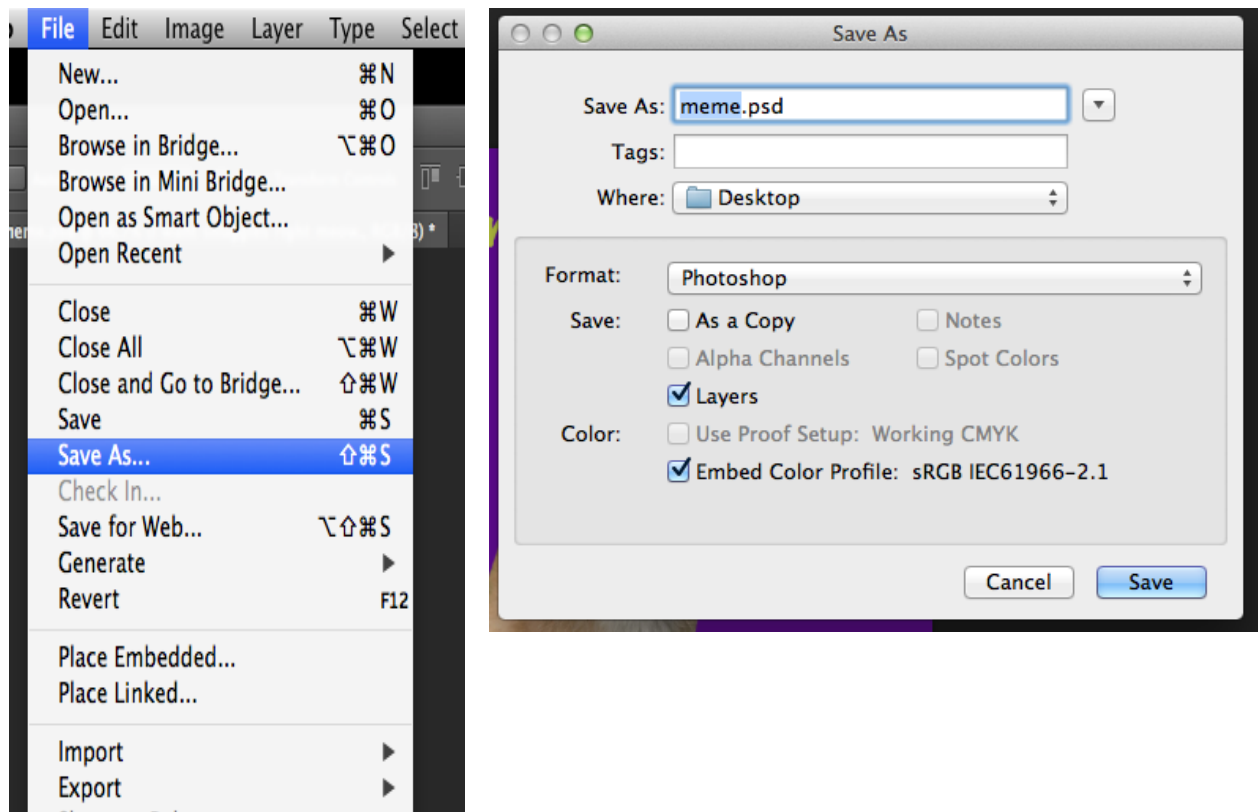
File Edit Image Layer Type Select

New... ⌘N
Open... ⌘O
Browse in Bridge... ⌥⌘O
Browse in Mini Bridge...
Open as Smart Object...
Open Recent

Close ⌘W
Close All ⌥⌘W
Close and Go to Bridge... ⇧⌘W
Save ⌘S
Save As... ⇧⌘S
Check In...
Save for Web... ⌥⇧⌘S
Generate
Revert F12

Place Embedded...
Place Linked...

Import
Export

Save As

Save As: meme.psd
Tags:
Where: Desktop

Format: Photoshop
Save: As a Copy
Notes
Alpha Channels
Spot Colors
Layers
Color: Use Proof Setup: Working CMYK
Embed Color Profile: sRGB IEC61966-2.1

Cancel
Save